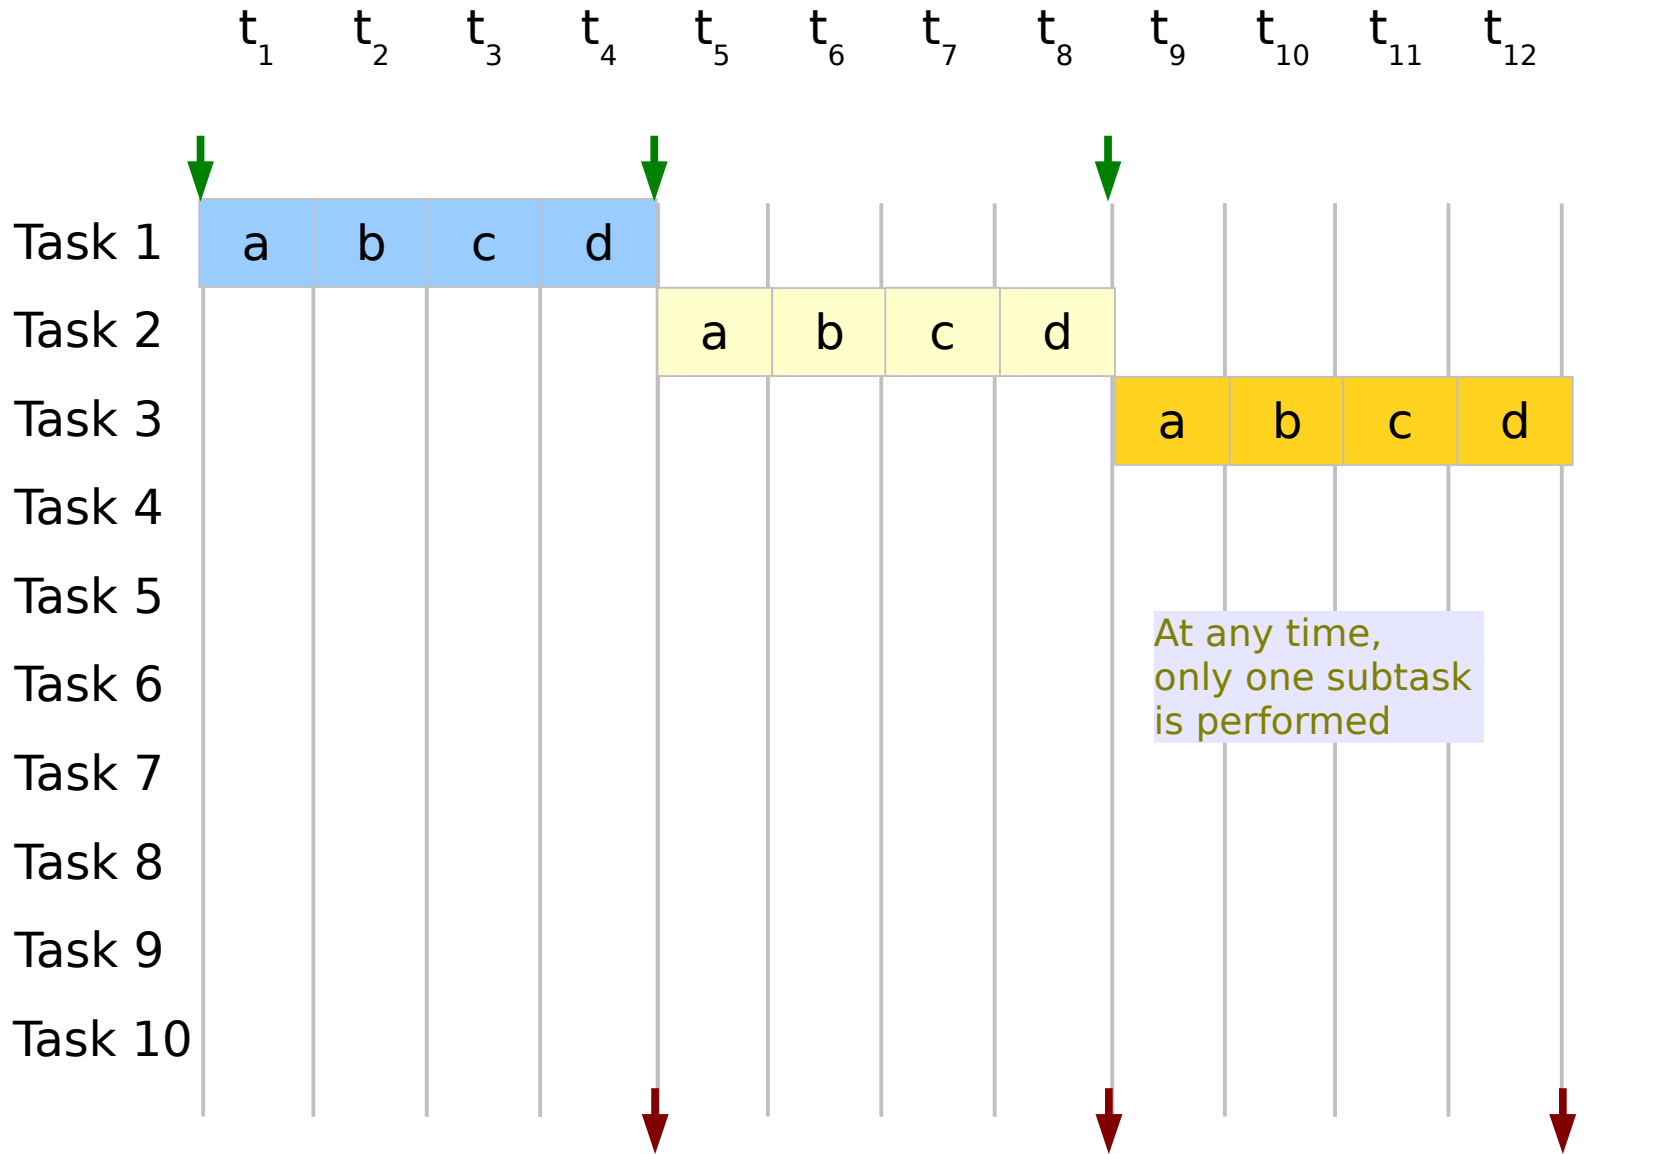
$t_1$ $t_2$ $t_3$ $t_4$ $t_5$ $t_6$ $t_7$ $t_8$ $t_9$ $t_{10}$ $t_{11}$ $t_{12}$

Task 1 a b c d
Task 2 a b c d
Task 3 a b c d
Task 4
Task 5
Task 6
Task 7
Task 8
Task 9
Task 10

At any time, only one subtask is performed